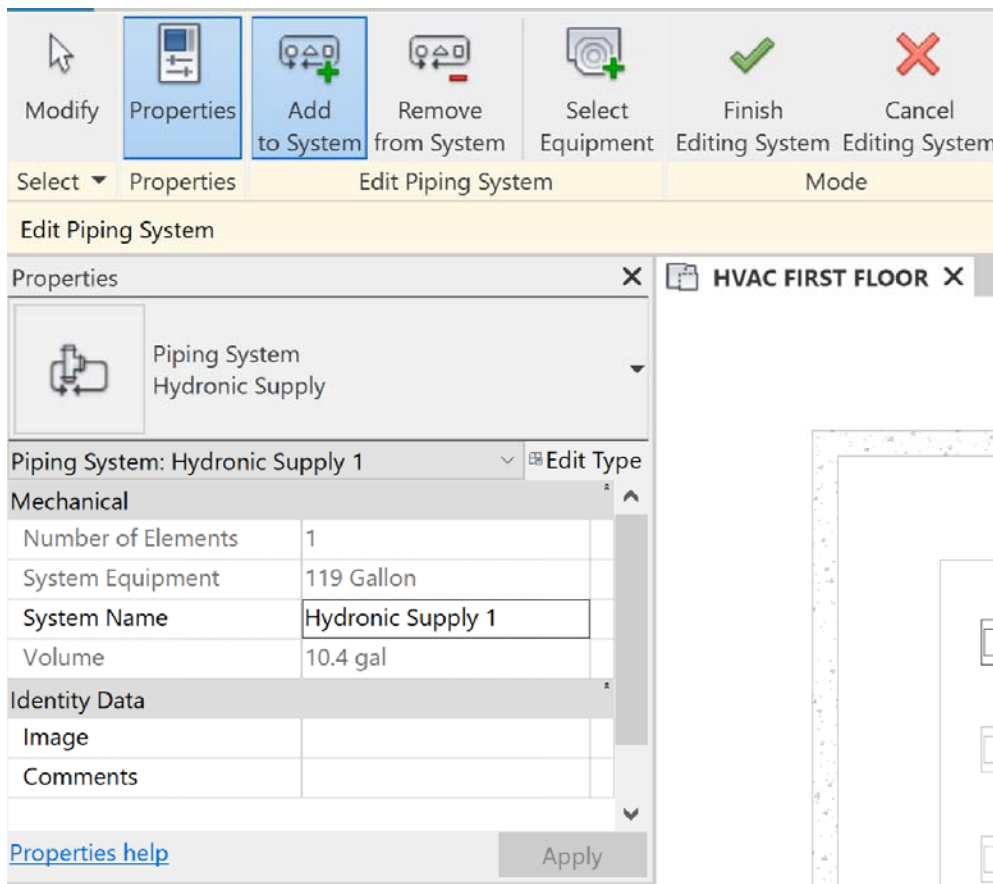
Modify
Properties
Add to System
Remove from System
Select Equipment
Finish Editing System
Cancel Editing System

Select ▾
Properties
Edit Piping System
Mode

Edit Piping System

Properties ✕

HVAC FIRST FLOOR ✕

Piping System
Hydronic Supply

Piping System: Hydronic Supply 1
Edit Type

Mechanical

| | |
|---|---|
| Number of Elements | 1 |
| System Equipment | 119 Gallon |
| System Name | Hydronic Supply 1 |
| Volume | 10.4 gal |

Identity Data

| | |
|---|---|
| Image | |
| Comments | |

Properties help
Apply